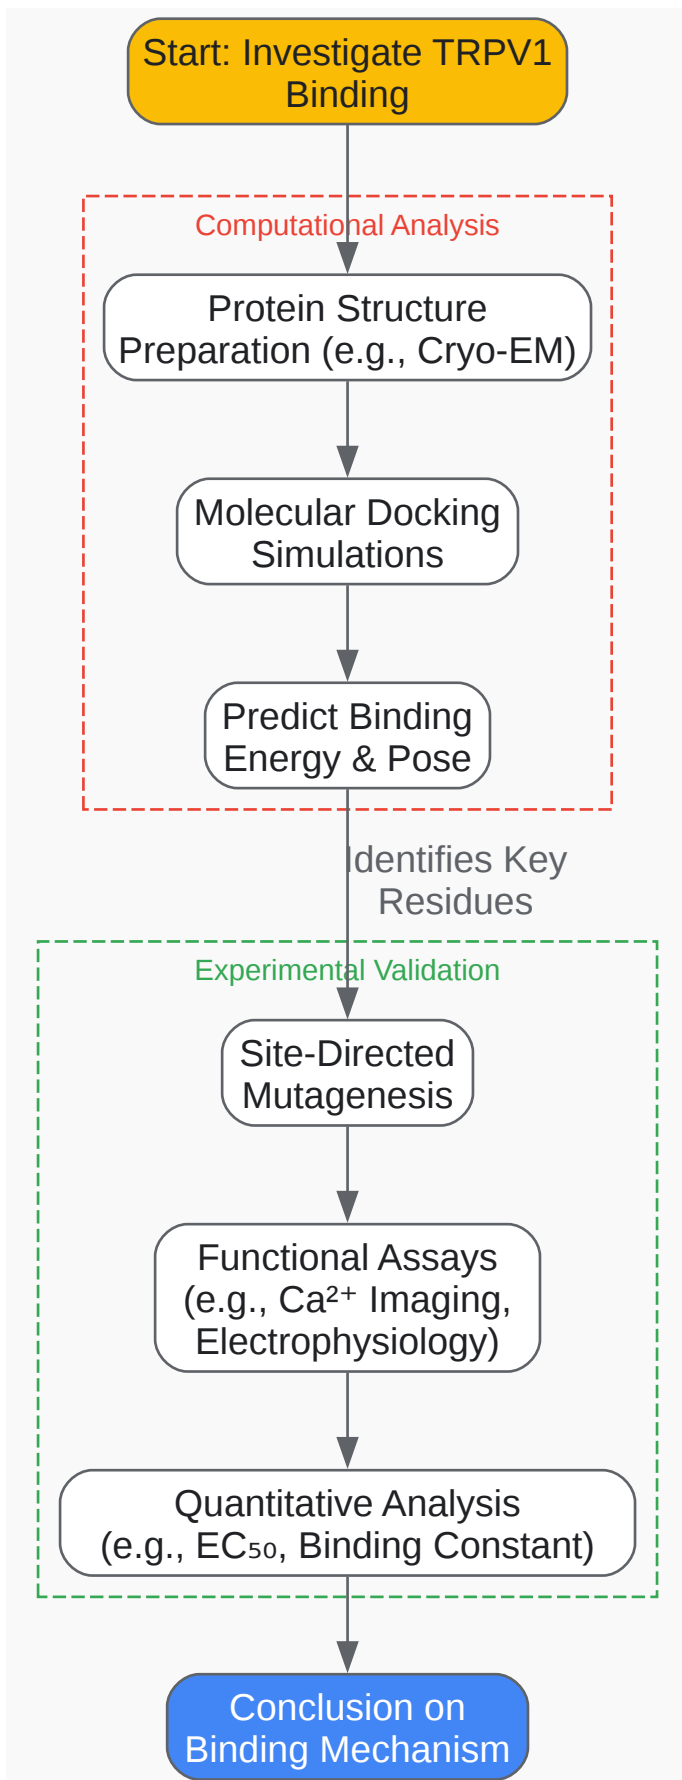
Start: Investigate TRPV1 Binding

Computational Analysis

Protein Structure Preparation (e.g., Cryo-EM)

Molecular Docking Simulations

Predict Binding Energy & Pose

Identifies Key Residues

Experimental Validation

Site-Directed Mutagenesis

Functional Assays (e.g., $Ca^{2+}$ Imaging, Electrophysiology)

Quantitative Analysis (e.g., $EC_{50}$, Binding Constant)

Conclusion on Binding Mechanism